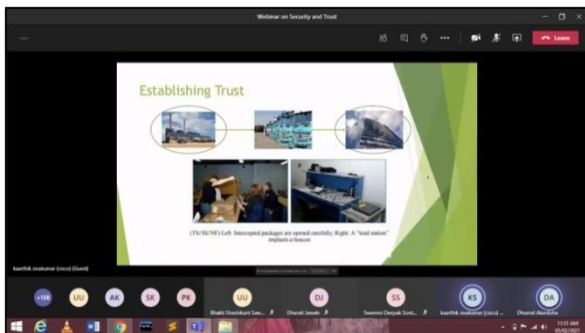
Webinar on Security and Trust

Leave

Establishing Trust

(TS//SI//NF) Left: Intercepted packages are opened carefully; Right: A "load station" implants a beacon

kaarthik sivakumar (cisco) (Guest)

+150

UU

AK

SK

PK

UU

Bhakti Shashikant Saw...

DJ

Dhanali Jawale

SS

Swaroni Deepak Sont...

KS

kaarthik sivakumar (cisco)

DA

Dhanal Akanksha

11:51 AM